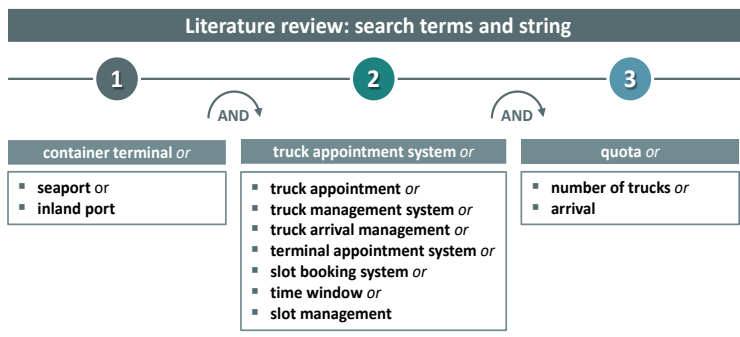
Literature review: search terms and string

1

AND

2

AND

3

container terminal *or*

- seaport or
- inland port

truck appointment system *or*

- truck appointment *or*
- truck management system *or*
- truck arrival management *or*
- terminal appointment system *or*
- slot booking system *or*
- time window *or*
- slot management

quota *or*

- number of trucks *or*
- arrival